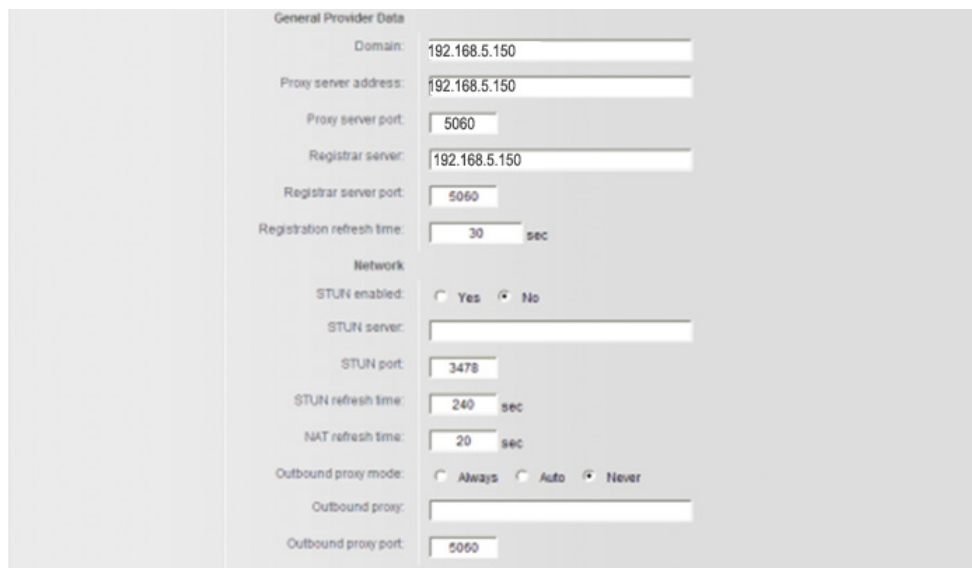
General Provider Data

Domain: 192.168.5.150

Proxy server address: 192.168.5.150

Proxy server port: 5060

Registrar server: 192.168.5.150

Registrar server port: 5060

Registration refresh time: 30 sec

Network

STUN enabled: Yes No

STUN server:

STUN port: 3478

STUN refresh time: 240 sec

NAT refresh time: 20 sec

Outbound proxy mode: Always Auto Never

Outbound proxy:

Outbound proxy port: 5060